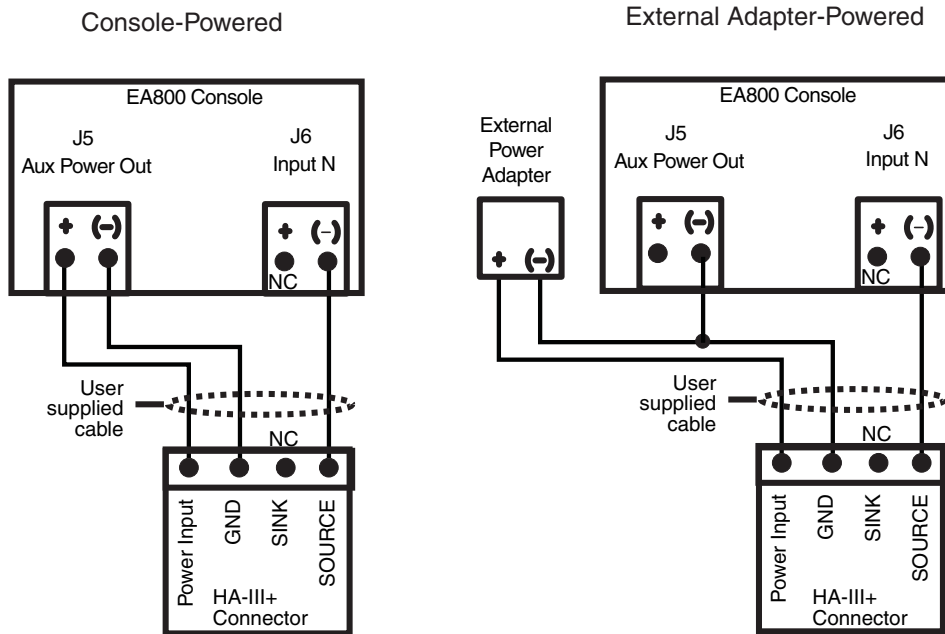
Console-Powered

EA800 Console

J5
Aux Power Out

+ (–)

J6
Input N

+ (–)

NC

User supplied cable

NC

Power Input
GND
SINK
SOURCE

HA-III+
Connector

External Adapter-Powered

External Power Adapter

+ (–)

EA800 Console

J5
Aux Power Out

+ (–)

J6
Input N

+ (–)

NC

User supplied cable

NC

Power Input
GND
SINK
SOURCE

HA-III+
Connector